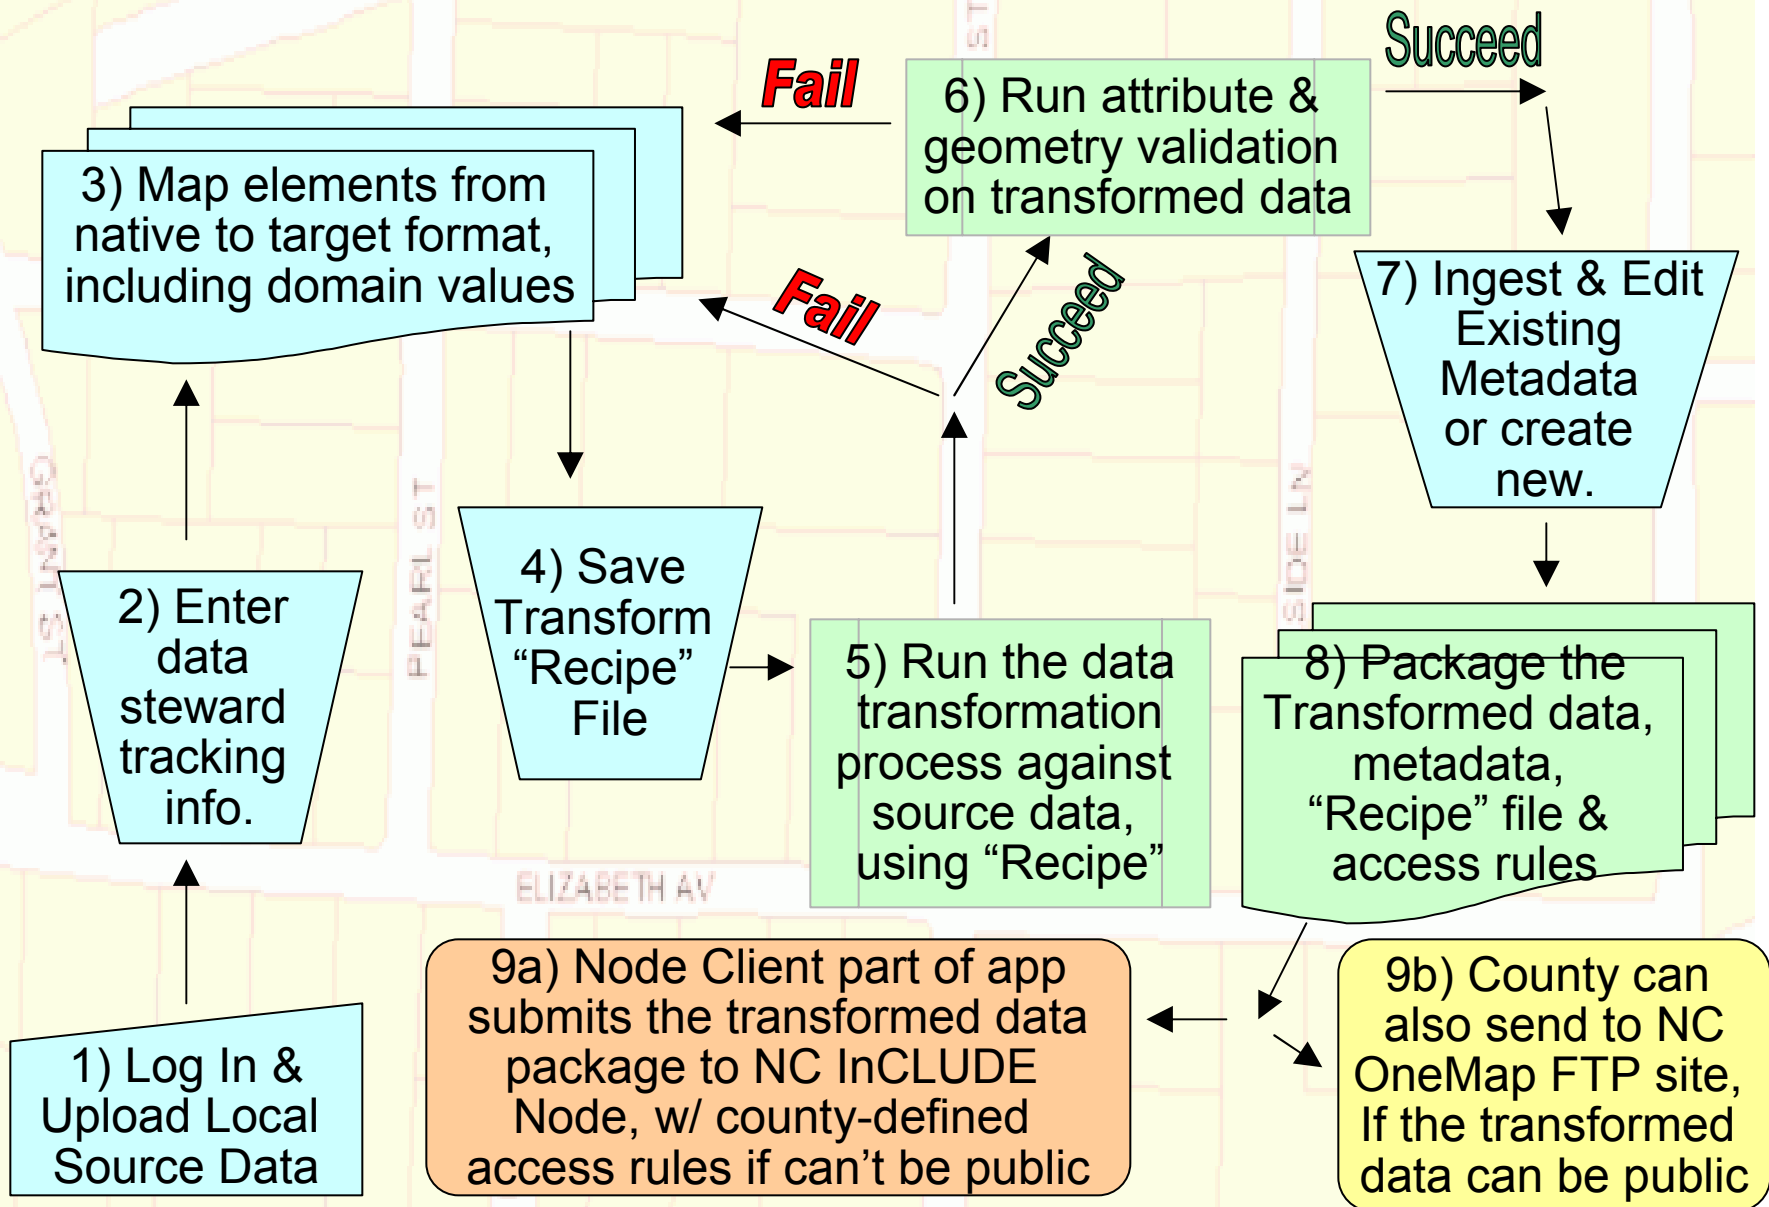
Succeed

Fail

6) Run attribute & geometry validation on transformed data

3) Map elements from native to target format, including domain values

Fail

Succeed

7) Ingest & Edit Existing Metadata or create new.

2) Enter data steward tracking info.

4) Save Transform “Recipe” File

5) Run the data transformation process against source data, using “Recipe”

8) Package the Transformed data, metadata, “Recipe” file & access rules

GRANT ST

PEARL ST

ELIZABETH AV

SIDE LN

ST

1) Log In & Upload Local Source Data

9a) Node Client part of app submits the transformed data package to NC InCLUDE Node, w/ county-defined access rules if can’t be public

9b) County can also send to NC OneMap FTP site, If the transformed data can be public